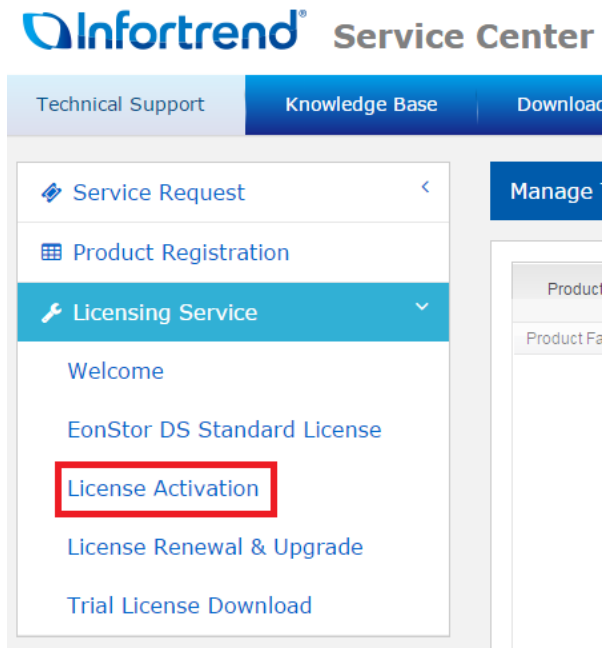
Infortrend® Service Center

Technical Support | Knowledge Base | Downloac

Service Request

Product Registration

Licensing Service

Welcome

EonStor DS Standard License

License Activation

License Renewal & Upgrade

Trial License Download

Manage

Product

Product Fa